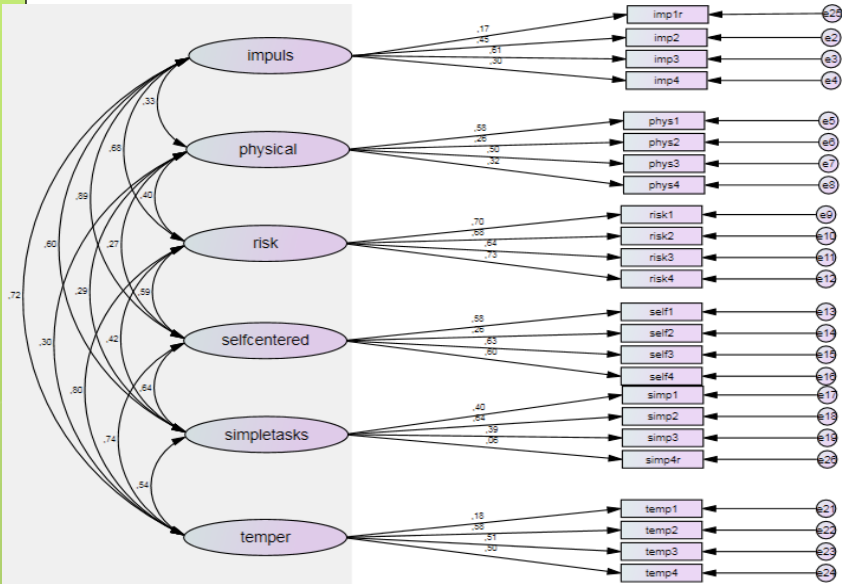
impuls
physical
risk
selfcentered
simpletasks
temper

,17
,45
,61
,30

,58
,26
,50
,32

,70
,68
,64
,73

,58
,26
,63
,60

,40
,64
,39
,06

,18
,58
,51
,50

,33
,68
,40
,89
,27
,59
,60
,29
,42
,64
,72
,30
,80
,74
,54

imp1r
imp2
imp3
imp4
phys1
phys2
phys3
phys4
risk1
risk2
risk3
risk4
self1
self2
self3
self4
simp1
simp2
simp3
simp4r
temp1
temp2
temp3
temp4

e25
e2
e3
e4
e5
e6
e7
e8
e9
e10
e11
e12
e13
e14
e15
e16
e17
e18
e19
e26
e21
e22
e23
e24